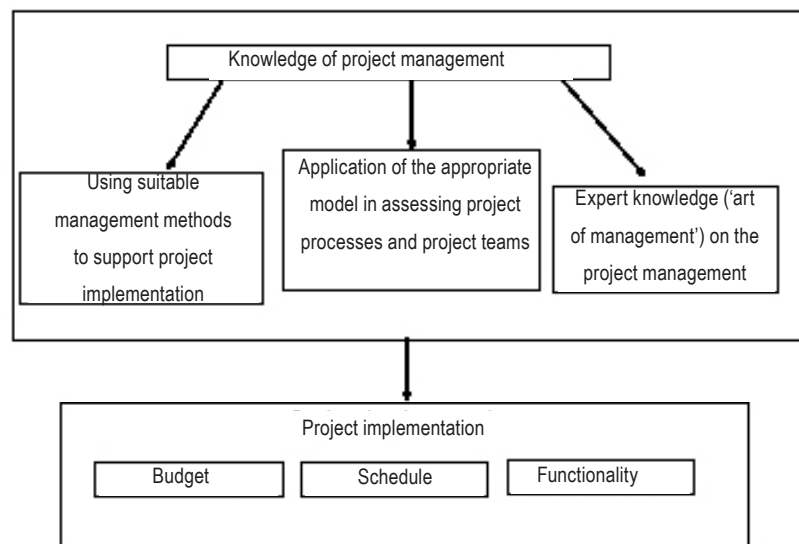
Knowledge of project management

Using suitable management methods to support project implementation

Application of the appropriate model in assessing project processes and project teams

Expert knowledge ('art of management') on the project management

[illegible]

Project implementation

Budget

Schedule

Functionality